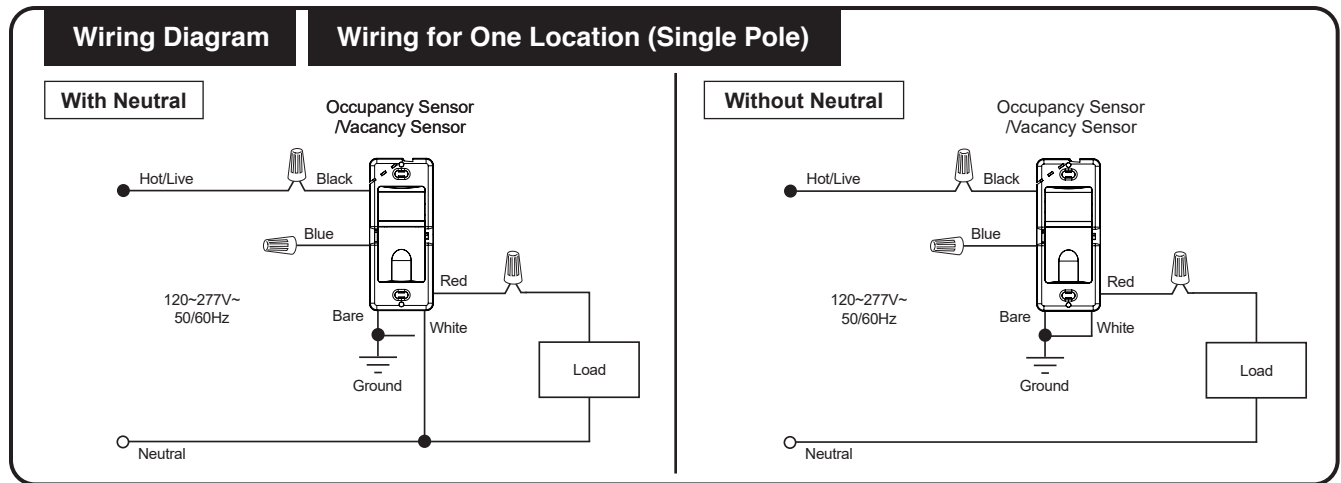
Wiring Diagram

Wiring for One Location (Single Pole)

With Neutral

Occupancy Sensor /Vacancy Sensor

Hot/Live

Black

Blue

Red

120~277V~ 50/60Hz

Bare

White

Ground

Load

Neutral

Without Neutral

Occupancy Sensor /Vacancy Sensor

Hot/Live

Black

Blue

Red

120~277V~ 50/60Hz

Bare

White

Ground

Load

Neutral